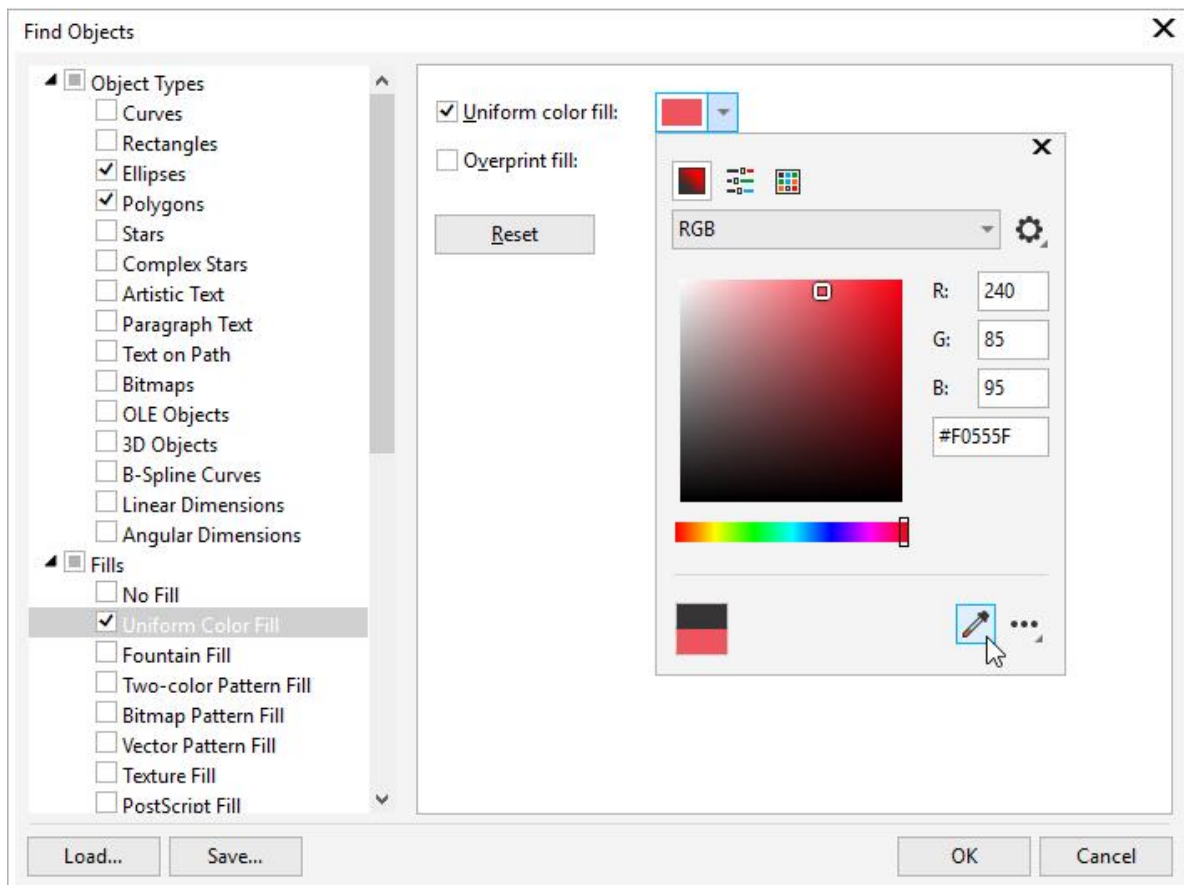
Find Objects

Object Types
Curves
Rectangles
Ellipses
Polygons
Stars
Complex Stars
Artistic Text
Paragraph Text
Text on Path
Bitmaps
OLE Objects
3D Objects
B-Spline Curves
Linear Dimensions
Angular Dimensions
Fills
No Fill
Uniform Color Fill
Fountain Fill
Two-color Pattern Fill
Bitmap Pattern Fill
Vector Pattern Fill
Texture Fill
PostScript Fill

Uniform color fill:
Overprint fill:
Reset

RGB
R: 240
G: 85
B: 95
#F0555F

Load...
Save...
OK
Cancel